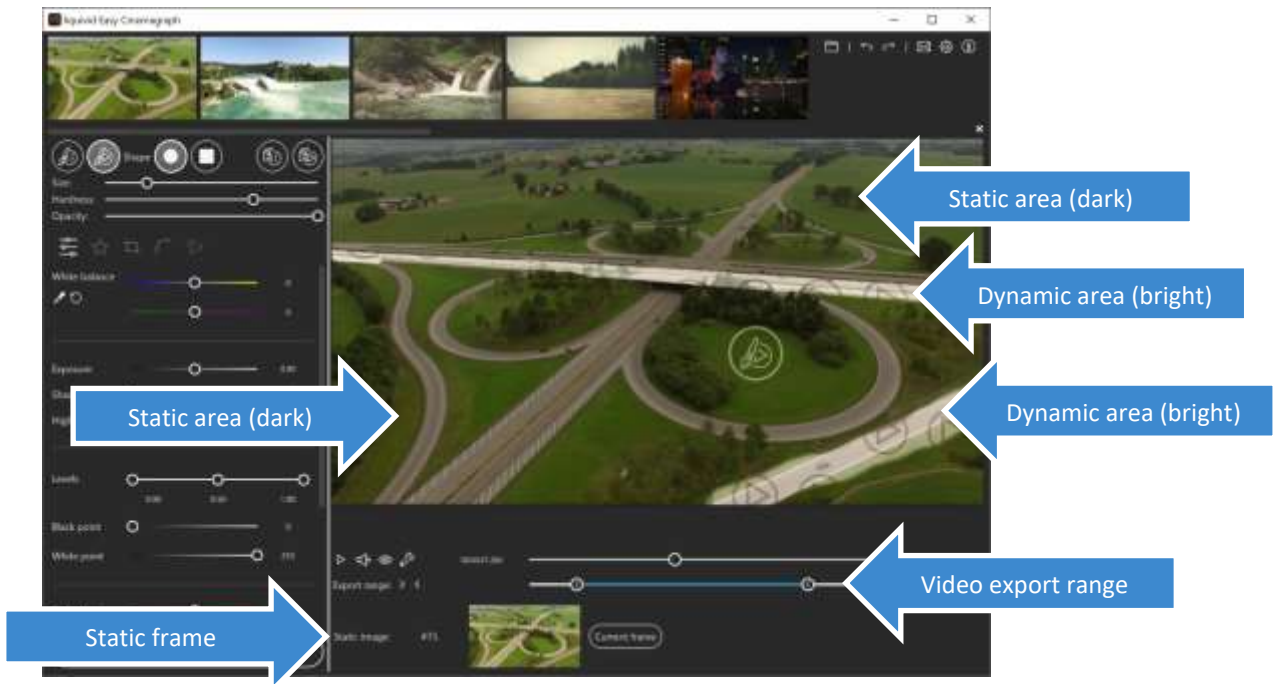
Aquivid Easy Cinemagraph

Shape

Size

Hardness

Opacity

White balance

Exposure

Levels

Black point

White point

Export range

Static image

Current frame

Static area (dark)

Dynamic area (bright)

Static area (dark)

Dynamic area (bright)

Video export range

Static frame